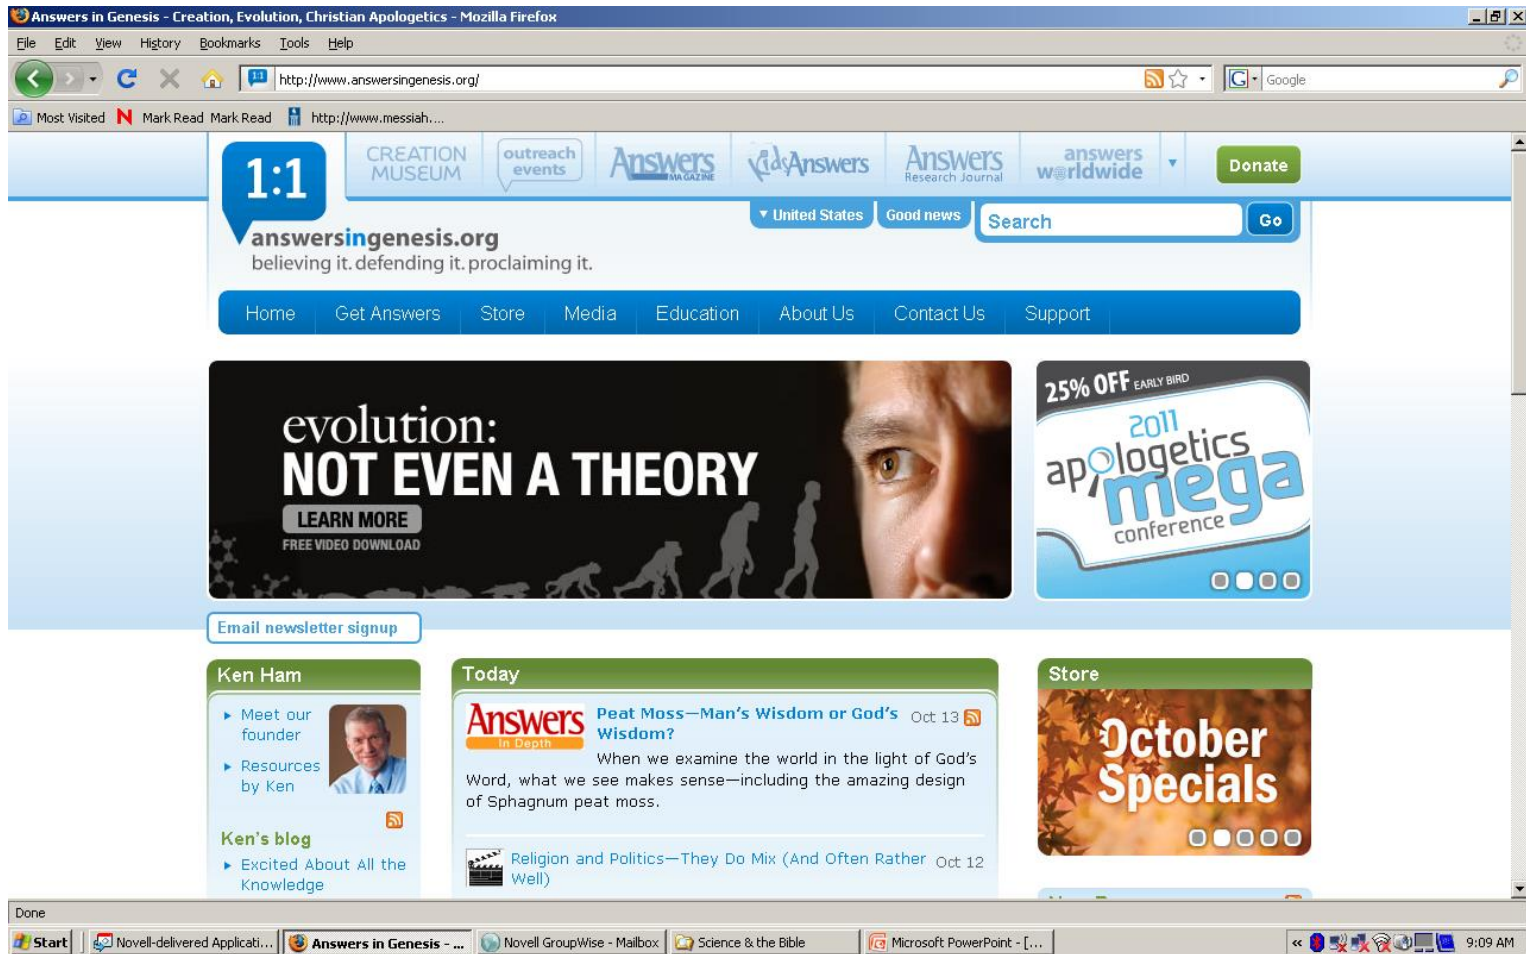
Answers in Genesis - Creation, Evolution, Christian Apologetics - Mozilla Firefox

File Edit View History Bookmarks Tools Help

http://www.answersingenesis.org/

Google

Most Visited Mark Read Mark Read http://www.messiah....

1:1

CREATION MUSEUM

outreach events

Answers MAGAZINE

kids Answers

Answers Research Journal

answers worldwide

Donate

United States

Good news

Search

Go

answersingenesis.org
believing it. defending it. proclaiming it.

Home Get Answers Store Media Education About Us Contact Us Support

evolution:
NOT EVEN A THEORY
LEARN MORE
FREE VIDEO DOWNLOAD

25% OFF EARLY BIRD
2011 apologetics mega conference

Email newsletter signup

Ken Ham

Meet our founder

Resources by Ken

Ken's blog

Excited About All the Knowledge

Today

Answers In Depth

Peat Moss—Man's Wisdom or God's Wisdom? Oct 13

When we examine the world in the light of God's Word, what we see makes sense—including the amazing design of Sphagnum peat moss.

Religion and Politics—They Do Mix (And Often Rather Well) Oct 12

Store

October Specials

Done

Start | Novell-delivered Applicati... | Answers in Genesis - ... | Novell GroupWise - Mailbox | Science & the Bible | Microsoft PowerPoint - [...

9:09 AM